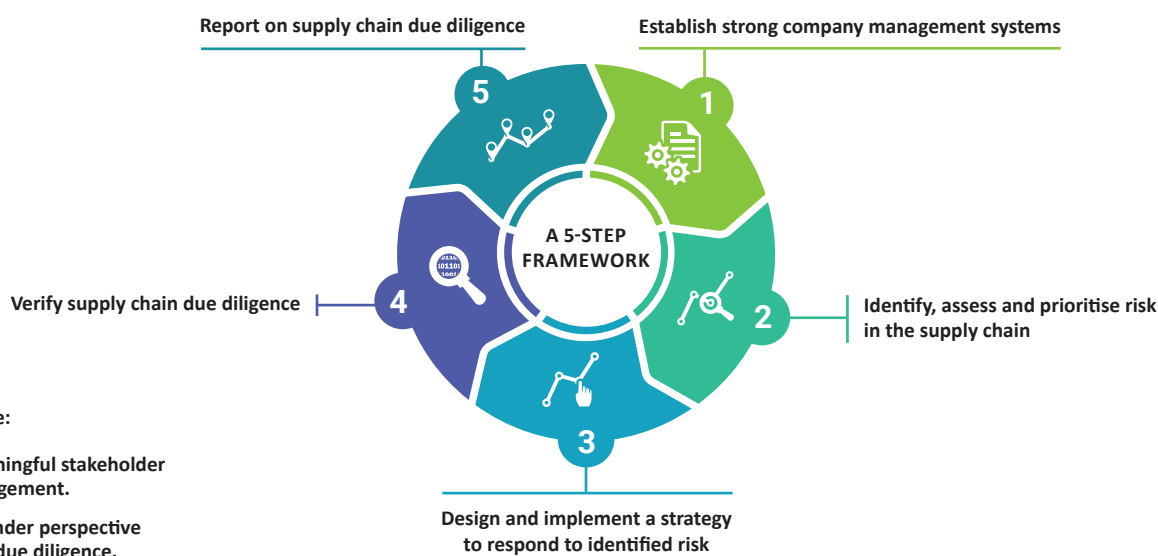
Report on supply chain due diligence

Establish strong company management systems

5

1

A 5-STEP FRAMEWORK

Verify supply chain due diligence

4

2

Identify, assess and prioritise risk in the supply chain

3

Design and implement a strategy to respond to identified risk

e:

ningful stakeholder gement.

nder perspective due diligence.